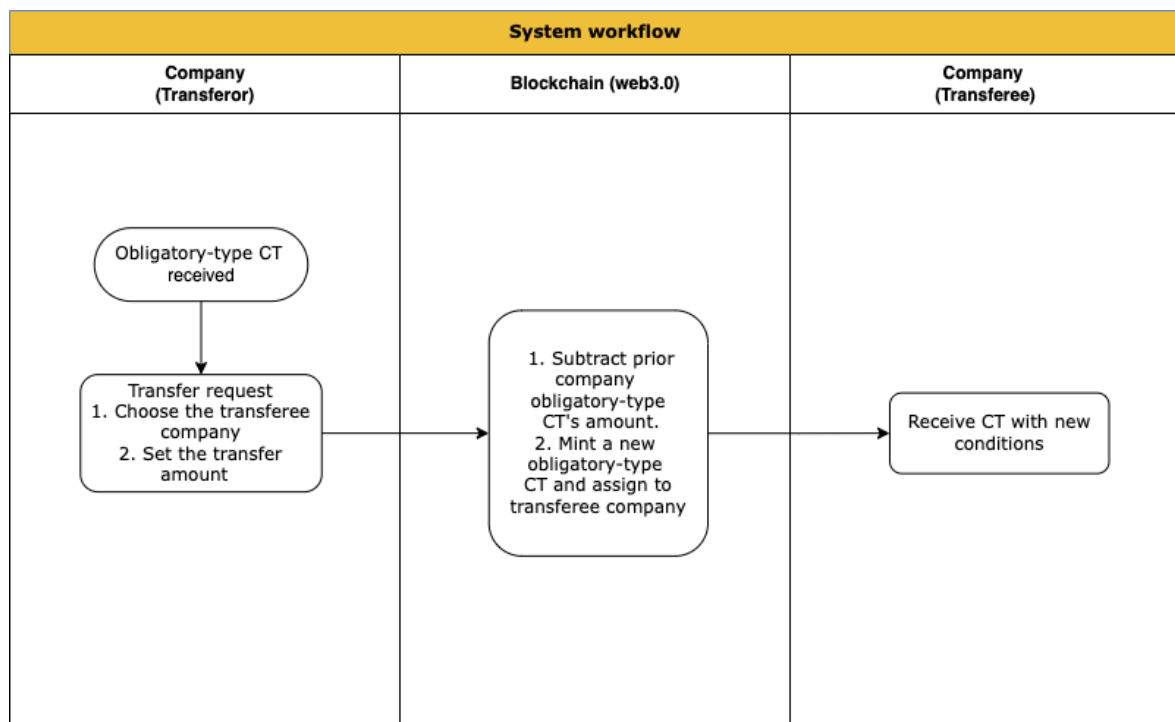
System workflow

Company (Transferor)

Blockchain (web3.0)

Company (Transferee)

Obligatory-type CT received

Transfer request
1. Choose the transferee company
2. Set the transfer amount

1. Subtract prior company obligatory-type CT's amount.
2. Mint a new obligatory-type CT and assign to transferee company

Receive CT with new conditions